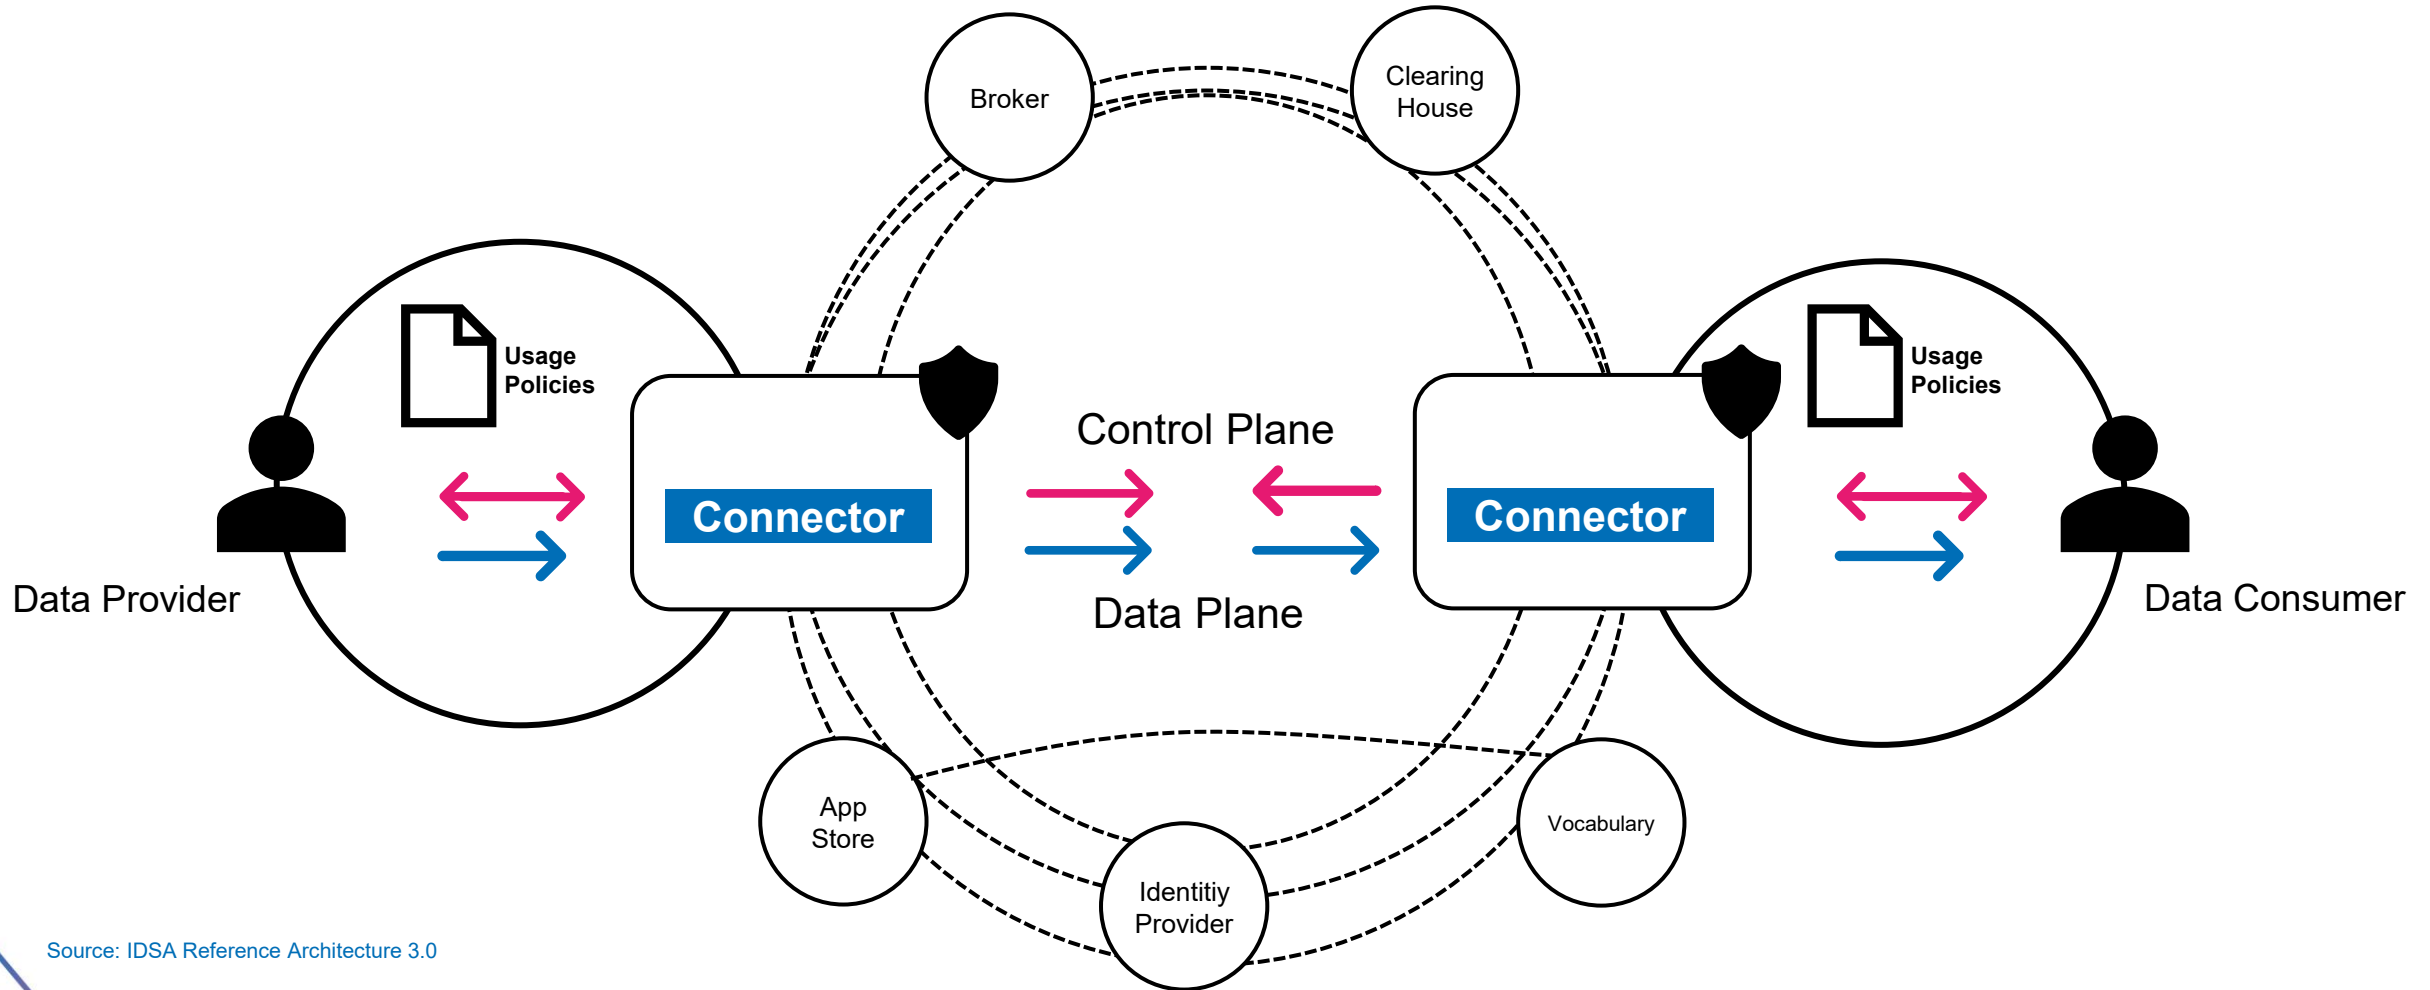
Broker

Clearing House

Usage Policies

Usage Policies

Control Plane

Connector

Connector

Data Provider

Data Plane

Data Consumer

App Store

Vocabulary

Identitiy Provider

Source: IDSA Reference Architecture 3.0